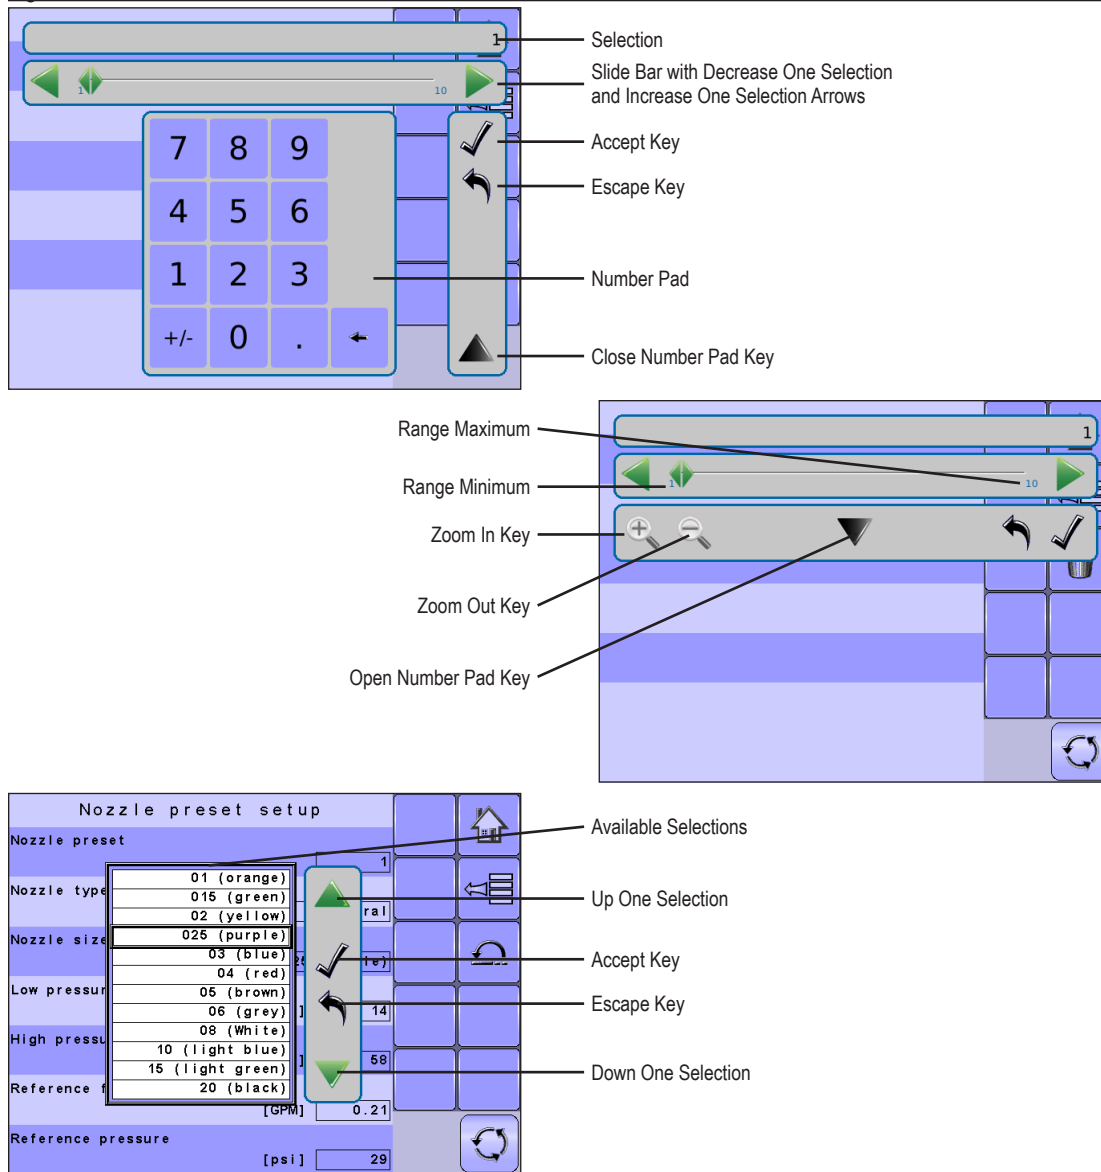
1

1 10

7 8 9
4 5 6
1 2 3
+/- 0 .

Selection
Slide Bar with Decrease One Selection and Increase One Selection Arrows
Accept Key
Escape Key
Number Pad
Close Number Pad Key

Range Maximum
Range Minimum
Zoom In Key
Zoom Out Key
Open Number Pad Key

1
1 10

Nozzle preset setup
Nozzle preset
1
Nozzle type
ral
Nozzle size
Low pressur
14
High pressu
58
Reference f
[GPM] 0.21
Reference pressure
[psi] 29

01 (orange)
015 (green)
02 (yellow)
025 (purple)
03 (blue)
04 (red)
05 (brown)
06 (grey)
08 (White)
10 (light blue)
15 (light green)
20 (black)

Available Selections
Up One Selection
Accept Key
Escape Key
Down One Selection